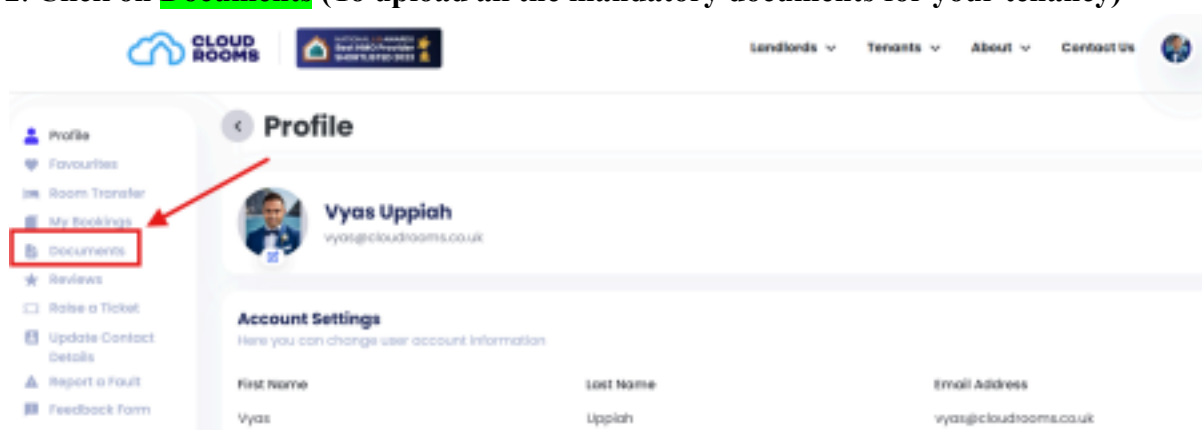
2. Click on Documents (To upload all the mandatory documents for your tenancy)

CLOUD ROOMS

NATIONAL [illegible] AWARDS Best HMO Provider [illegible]

Landlords Tenants About Contact Us

Profile
Favourites
Room Transfer
My Bookings
Documents
Reviews
Raise a Ticket
Update Contact Details
Report a Fault
Feedback Form

Profile

Vyas Uppiah
vyas@cloudrooms.co.uk

Account Settings
Here you can change user account information

First Name
Vyas

Last Name
Uppiah

Email Address
vyas@cloudrooms.co.uk